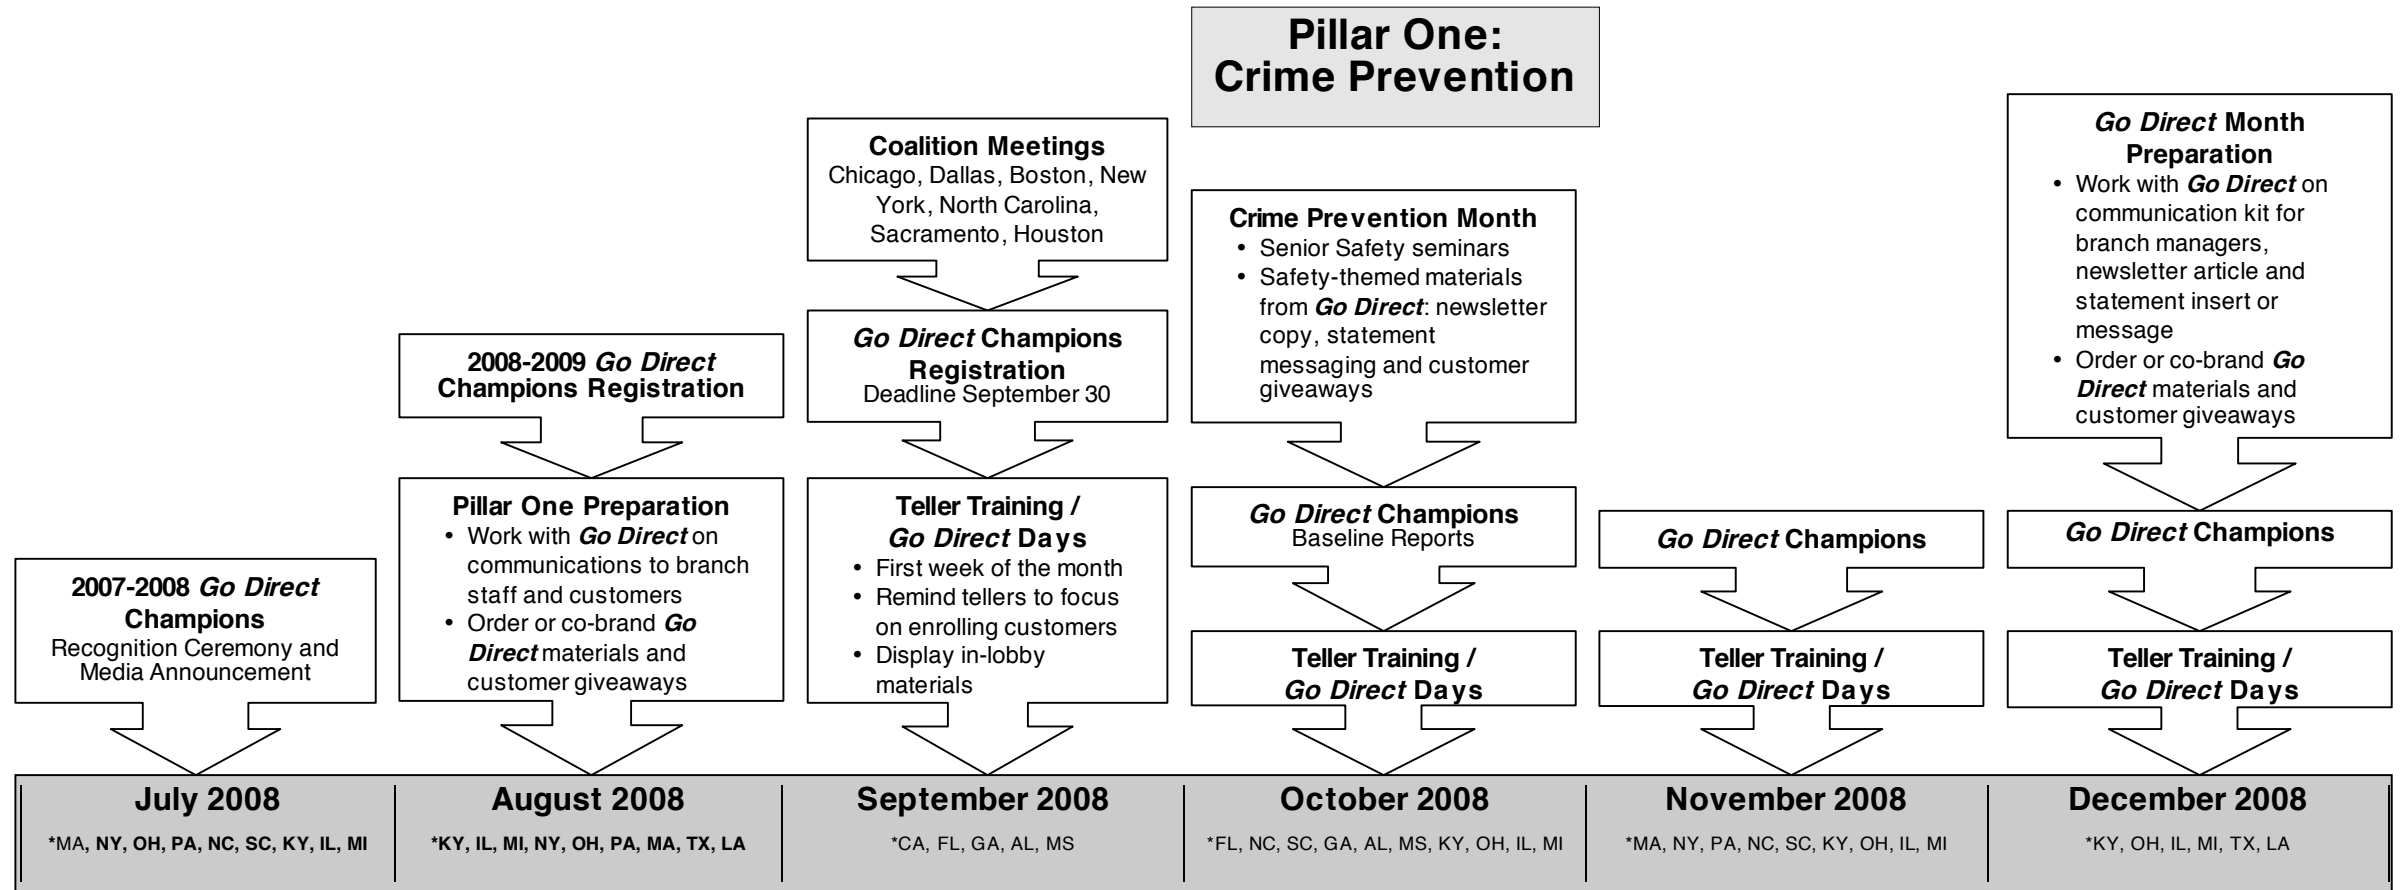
Pillar One: Crime Prevention

2007-2008 *Go Direct* Champions
Recognition Ceremony and Media Announcement

2008-2009 *Go Direct* Champions Registration

Pillar One Preparation
• Work with *Go Direct* on communications to branch staff and customers
• Order or co-brand *Go Direct* materials and customer giveaways

Coalition Meetings
Chicago, Dallas, Boston, New York, North Carolina, Sacramento, Houston

*Go Direct* Champions Registration
Deadline September 30

Teller Training / *Go Direct* Days
• First week of the month
• Remind tellers to focus on enrolling customers
• Display in-lobby materials

Crime Prevention Month
• Senior Safety seminars
• Safety-themed materials from *Go Direct*: newsletter copy, statement messaging and customer giveaways

*Go Direct* Champions
Baseline Reports

Teller Training / *Go Direct* Days

*Go Direct* Champions

Teller Training / *Go Direct* Days

*Go Direct* Month Preparation
• Work with *Go Direct* on communication kit for branch managers, newsletter article and statement insert or message
• Order or co-brand *Go Direct* materials and customer giveaways

*Go Direct* Champions

Teller Training / *Go Direct* Days

July 2008
*MA, NY, OH, PA, NC, SC, KY, IL, MI

August 2008
*KY, IL, MI, NY, OH, PA, MA, TX, LA

September 2008
*CA, FL, GA, AL, MS

October 2008
*FL, NC, SC, GA, AL, MS, KY, OH, IL, MI

November 2008
*MA, NY, PA, NC, SC, KY, OH, IL, MI

December 2008
*KY, OH, IL, MI, TX, LA